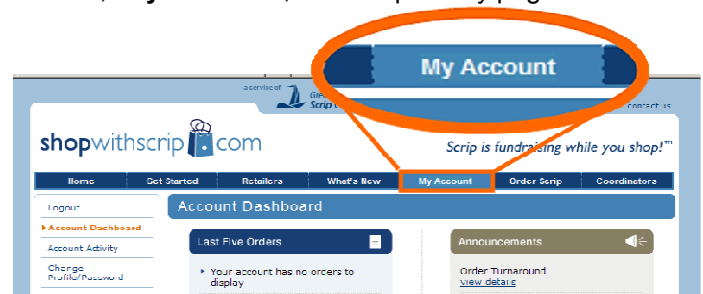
My Account

a service of Scrip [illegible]

contact us

shopwithscrip.com

Scrip is fundraising while you shop!™

Home | Get Started | Retailers | What's New | My Account | Order Scrip | Coordinators

Logout

Account Dashboard

Account Activity

Change Profile/Password

Account Dashboard

Last Five Orders

Your account has no orders to display

Announcements

Order Turnaround
view details